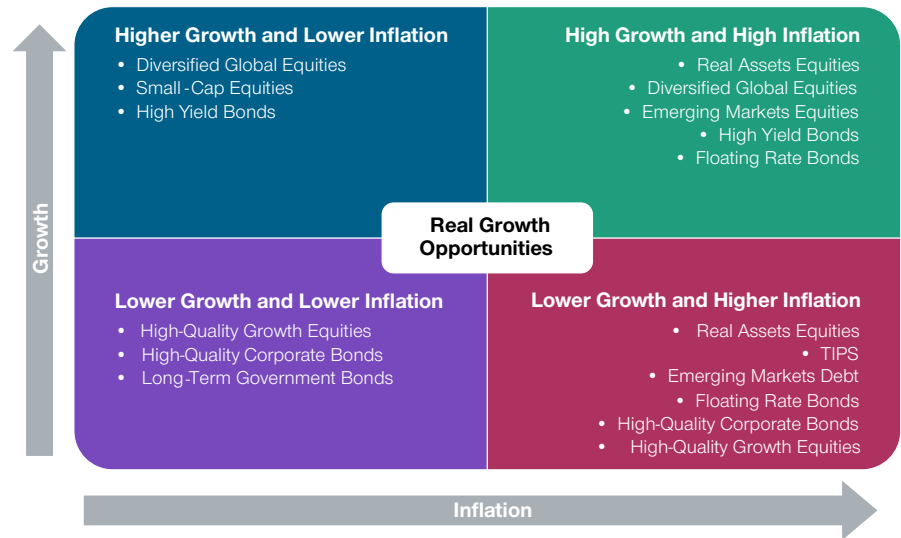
Growth

Higher Growth and Lower Inflation
- Diversified Global Equities
- Small-Cap Equities
- High Yield Bonds

High Growth and High Inflation
- Real Assets Equities
- Diversified Global Equities
- Emerging Markets Equities
- High Yield Bonds
- Floating Rate Bonds

Real Growth Opportunities

Lower Growth and Lower Inflation
- High-Quality Growth Equities
- High-Quality Corporate Bonds
- Long-Term Government Bonds

Lower Growth and Higher Inflation
- Real Assets Equities
- TIPS
- Emerging Markets Debt
- Floating Rate Bonds
- High-Quality Corporate Bonds
- High-Quality Growth Equities

Inflation